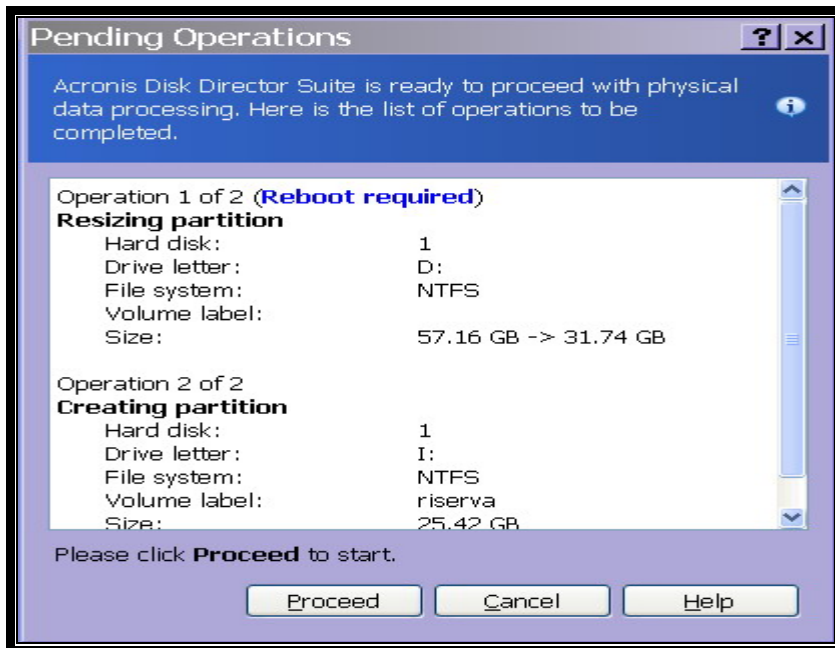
Pending Operations

?
X

Acronis Disk Director Suite is ready to proceed with physical data processing. Here is the list of operations to be completed.

Operation 1 of 2 (Reboot required)
Resizing partition

| | |
|---|---|
| Hard disk: | 1 |
| Drive letter: | D: |
| File system: | NTFS |
| Volume label: | |
| Size: | 57.16 GB -> 31.74 GB |

Operation 2 of 2
Creating partition

| | |
|---|---|
| Hard disk: | 1 |
| Drive letter: | I: |
| File system: | NTFS |
| Volume label: | riserva |
| Size: | 25.42 GB |

Please click Proceed to start.

Proceed
Cancel
Help